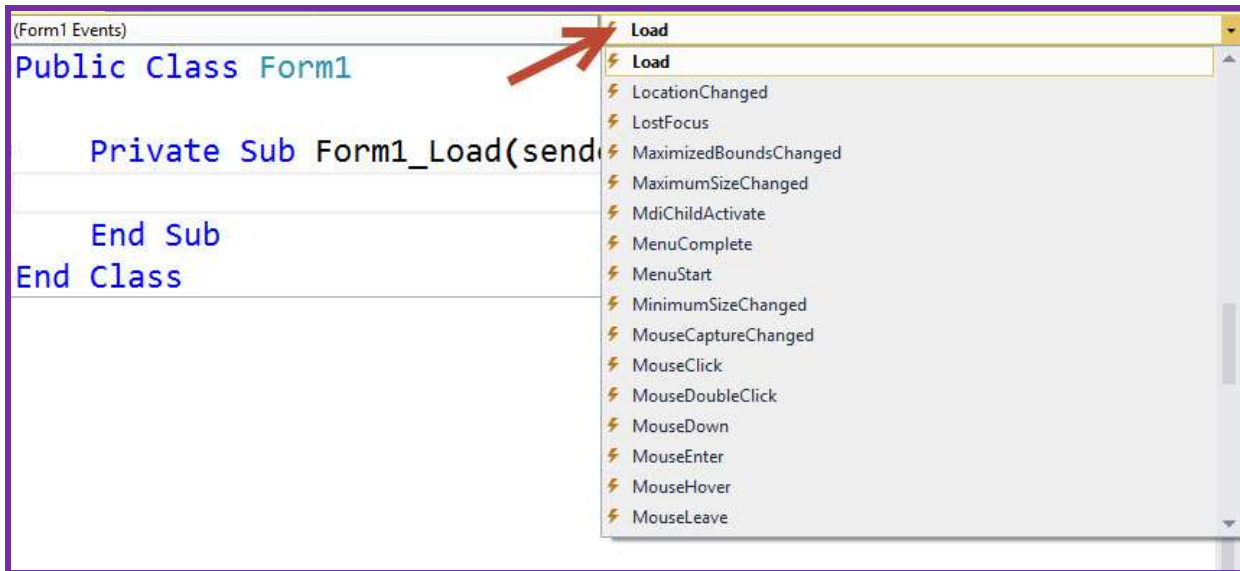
(Form1 Events)

Load

Public Class Form1

Private Sub Form1_Load(send

End Sub
End Class

Load
LocationChanged
LostFocus
MaximizedBoundsChanged
MaximumSizeChanged
MdiChildActivate
MenuComplete
MenuStart
MinimumSizeChanged
MouseCaptureChanged
MouseClick
MouseDoubleClick
MouseDown
MouseEnter
MouseHover
MouseLeave